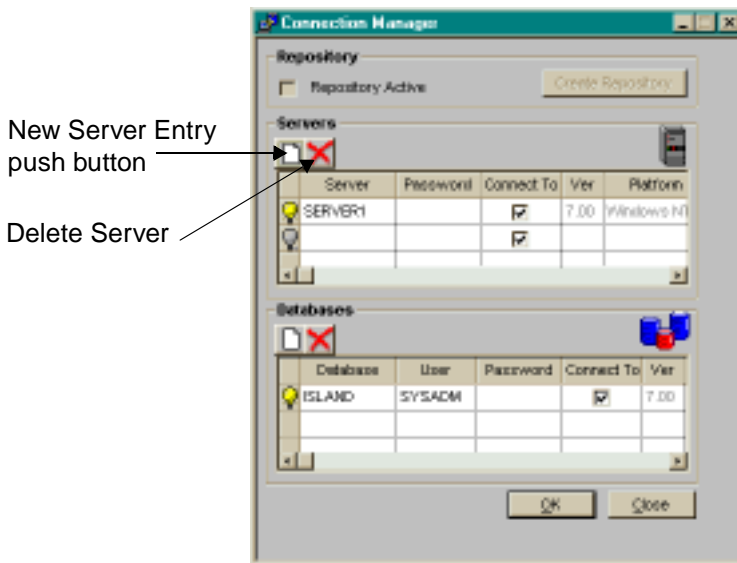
Connection Manager

Repository

Repository Active

Create Repository

New Server Entry push button

Delete Server

Servers

| Server | Password | Connect To | Ver | Platform |
|---|---|---|---|---|
| SERVER1 | | ☑ | 7.00 | Windows NT |
| | | ☑ | | |

Databases

| Database | User | Password | Connect To | Ver |
|---|---|---|---|---|
| ISLAND | SYSADM | | ☑ | 7.00 |

OK

Close